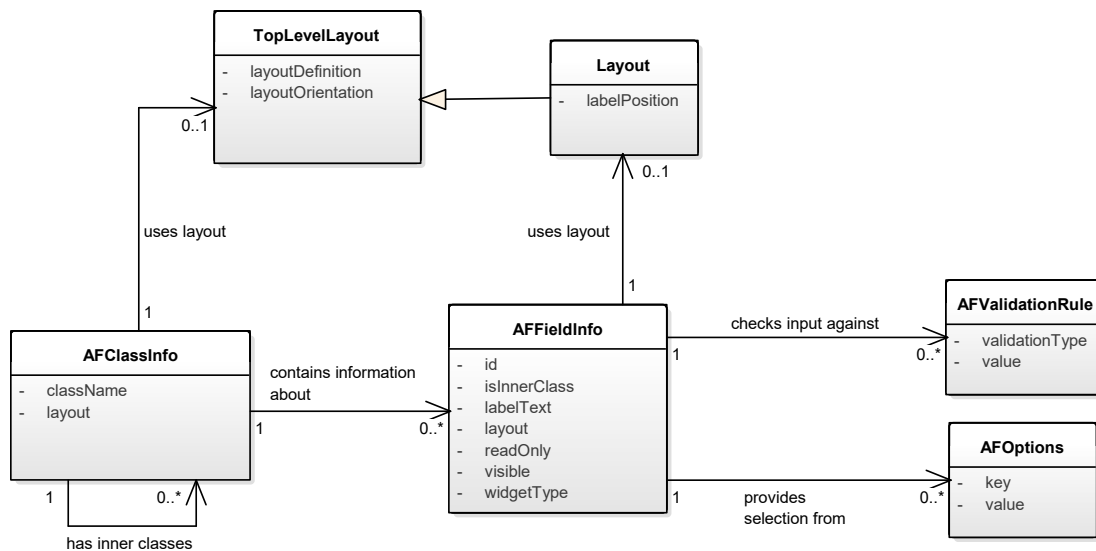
TopLevelLayout
- layoutDefinition
- layoutOrientation

Layout
- labelPosition

0..1

0..1

uses layout

uses layout

1

1

AFClassInfo
- className
- layout

contains information about

1

0..*

AFFieldInfo
- id
- isInnerClass
- labelText
- layout
- readOnly
- visible
- widgetType

checks input against

1

0..*

AFValidationRule
- validationType
- value

AFOptions
- key
- value

1

provides selection from

0..*

1

0..*

has inner classes